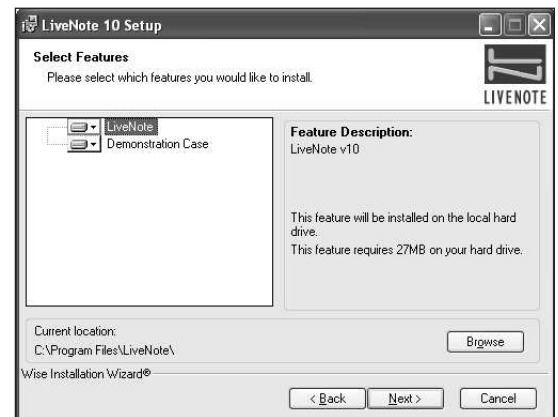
LiveNote 10 Setup

Select Features
Please select which features you would like to install.

LIVENOTE

LiveNote
Demonstration Case

Feature Description:
LiveNote v10

This feature will be installed on the local hard drive.
This feature requires 27MB on your hard drive.

Current location:
C:\Program Files\LiveNote\

Browse

Wise Installation Wizard®

< Back
Next >
Cancel